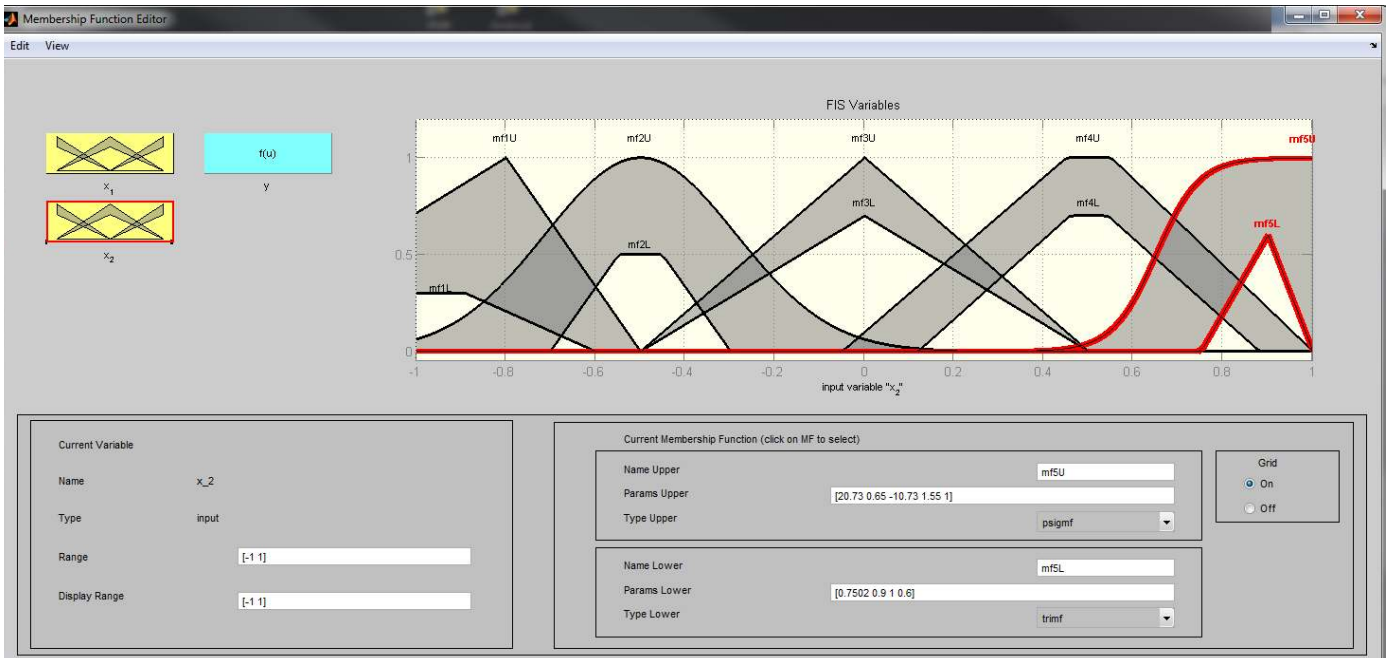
Membership Function Editor

Edit View

$x_1$

f(u)

y

$x_2$

FIS Variables

mf1U mf2U mf3U mf4U mf5U

mf3L mf4L mf5L

mf2L

mf1L

1

0.5

0

-1 -0.8 -0.6 -0.4 -0.2 0 0.2 0.4 0.6 0.8 1

input variable "$x_2$"

Current Variable

Name x_2

Type input

Range [-1 1]

Display Range [-1 1]

Current Membership Function (click on MF to select)

Name Upper mf5U

Params Upper [20.73 0.65 -10.73 1.55 1]

Type Upper psigmf

Name Lower mf5L

Params Lower [0.7502 0.9 1 0.6]

Type Lower trimf

Grid

On

Off